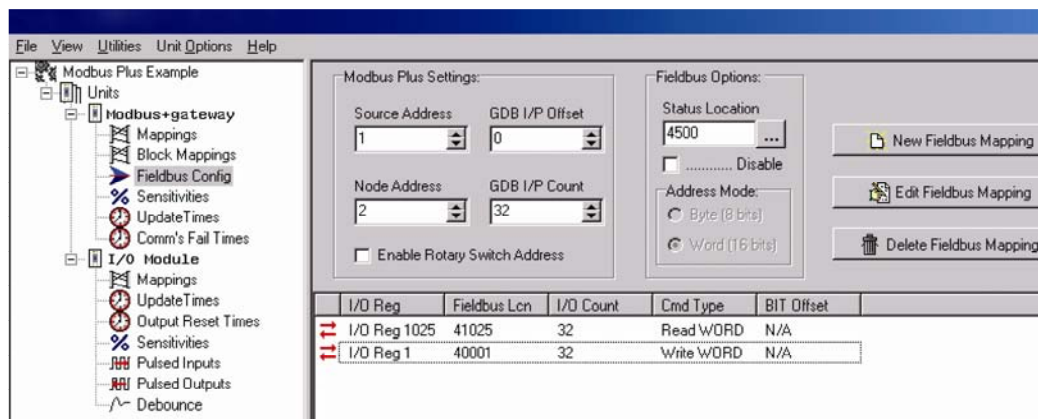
File View Utilities Unit Options Help

Modbus Plus Example
Units
Modbus+gateway
Mappings
Block Mappings
Fieldbus Config
Sensitivities
UpdateTimes
Comm's Fail Times
I/O Module
Mappings
UpdateTimes
Output Reset Times
Sensitivities
Pulsed Inputs
Pulsed Outputs
Debounce

Modbus Plus Settings:
Source Address
1
GDB I/P Offset
0
Node Address
2
GDB I/P Count
32
Enable Rotary Switch Address

Fieldbus Options:
Status Location
4500
...
............ Disable
Address Mode:
Byte (8 bits)
Word (16 bits)

New Fieldbus Mapping
Edit Fieldbus Mapping
Delete Fieldbus Mapping

| I/O Reg | Fieldbus Lcn | I/O Count | Cmd Type | BIT Offset |
|---|---|---|---|---|
| I/O Reg 1025 | 41025 | 32 | Read WORD | N/A |
| I/O Reg 1 | 40001 | 32 | Write WORD | N/A |